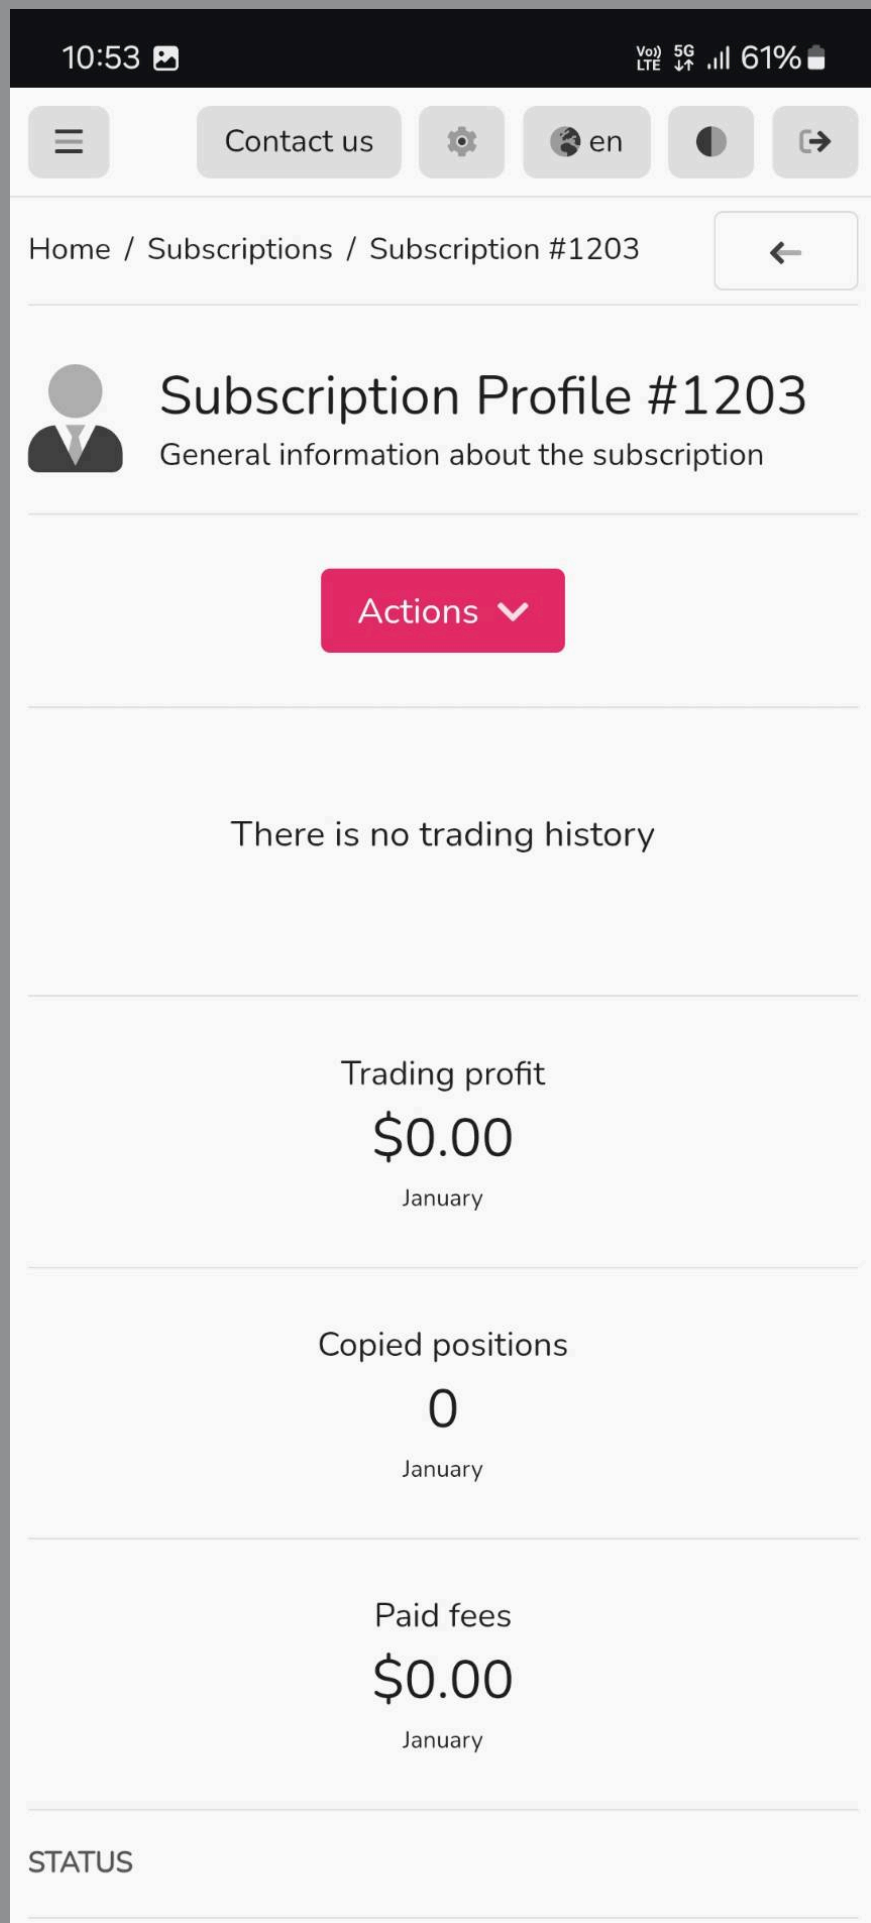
10:53

Vo) LTE 5G 61%

Contact us

en

Home / Subscriptions / Subscription #1203

Subscription Profile #1203

General information about the subscription

Actions

There is no trading history

Trading profit

$0.00

January

Copied positions

0

January

Paid fees

$0.00

January

STATUS